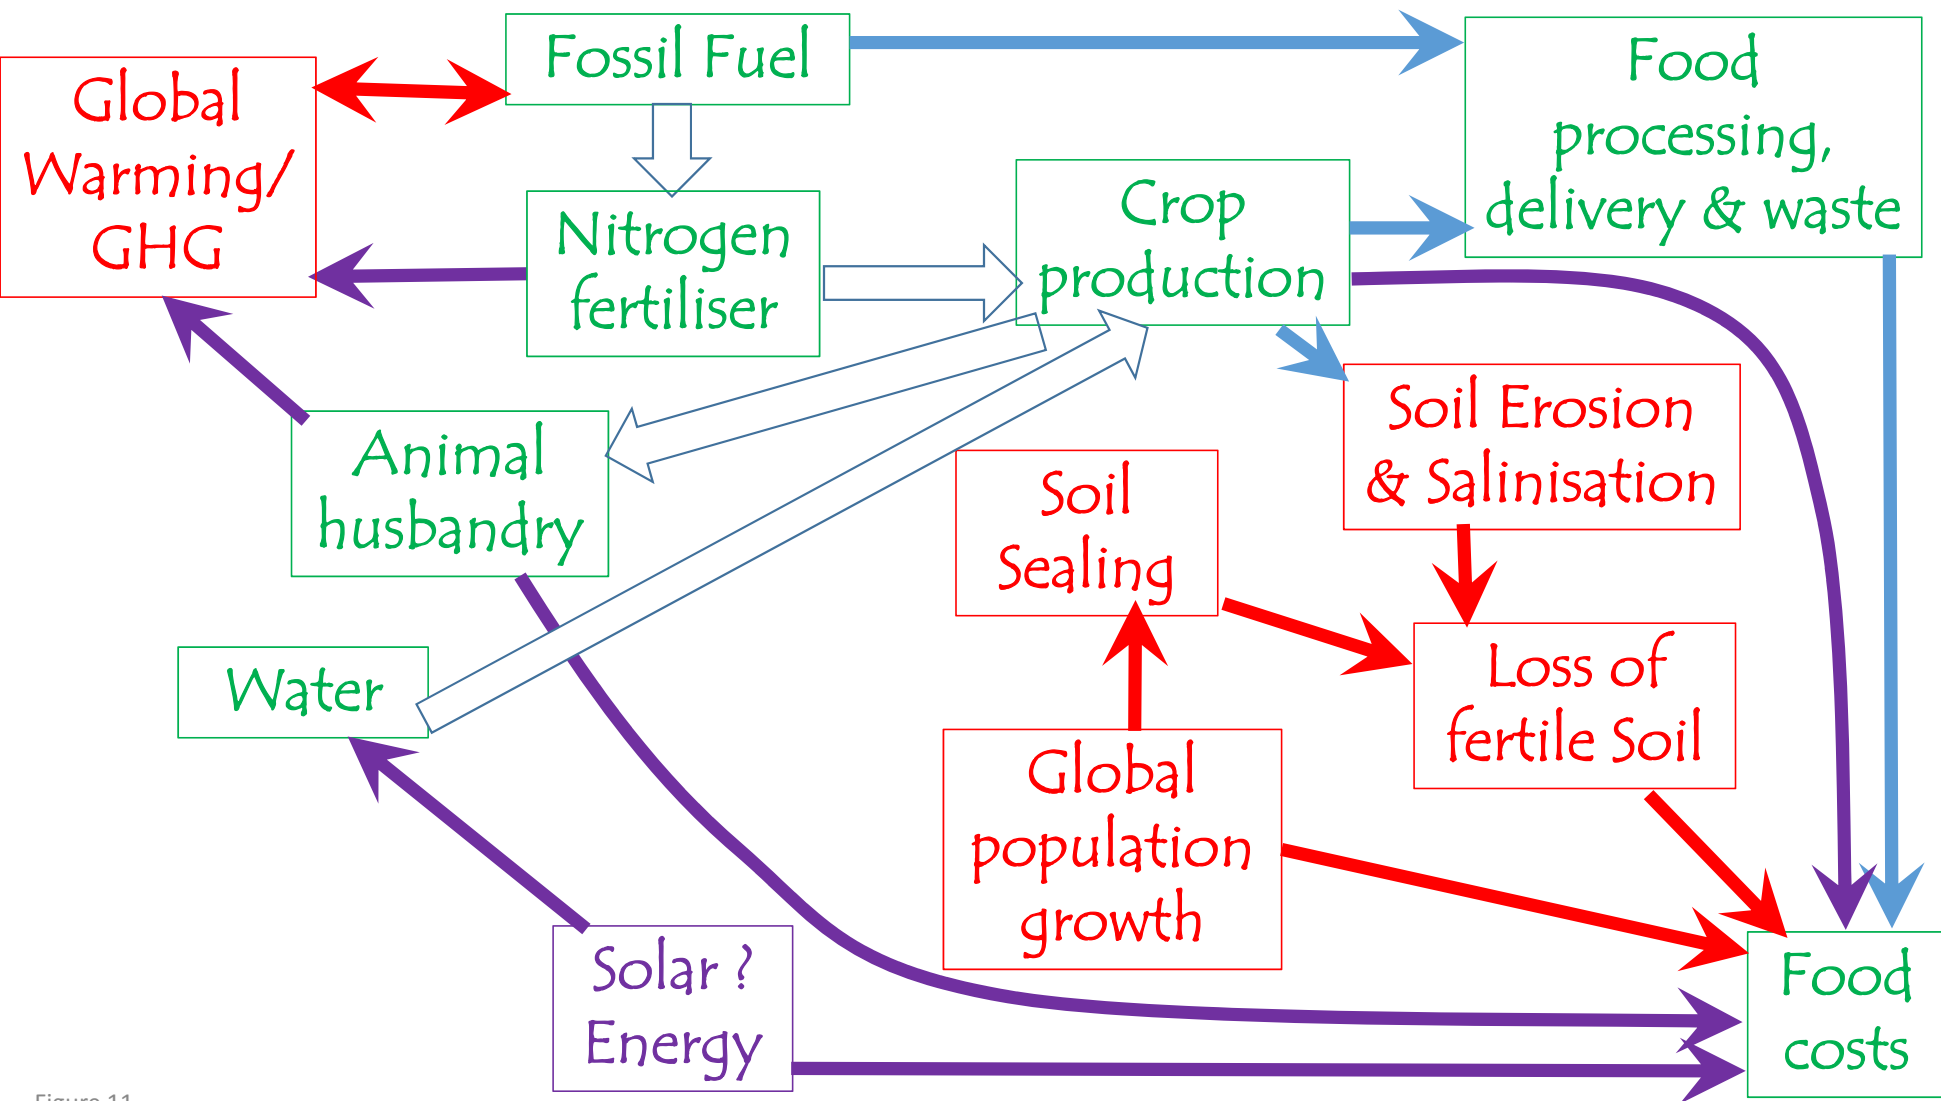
Global Warming/ GHG

Fossil Fuel

Food processing, delivery & waste

Nitrogen fertiliser

Crop production

Animal husbandry

Soil Erosion & Salinisation

Soil Sealing

Water

Loss of fertile Soil

Global population growth

Solar ? Energy

Food costs

Figure 11